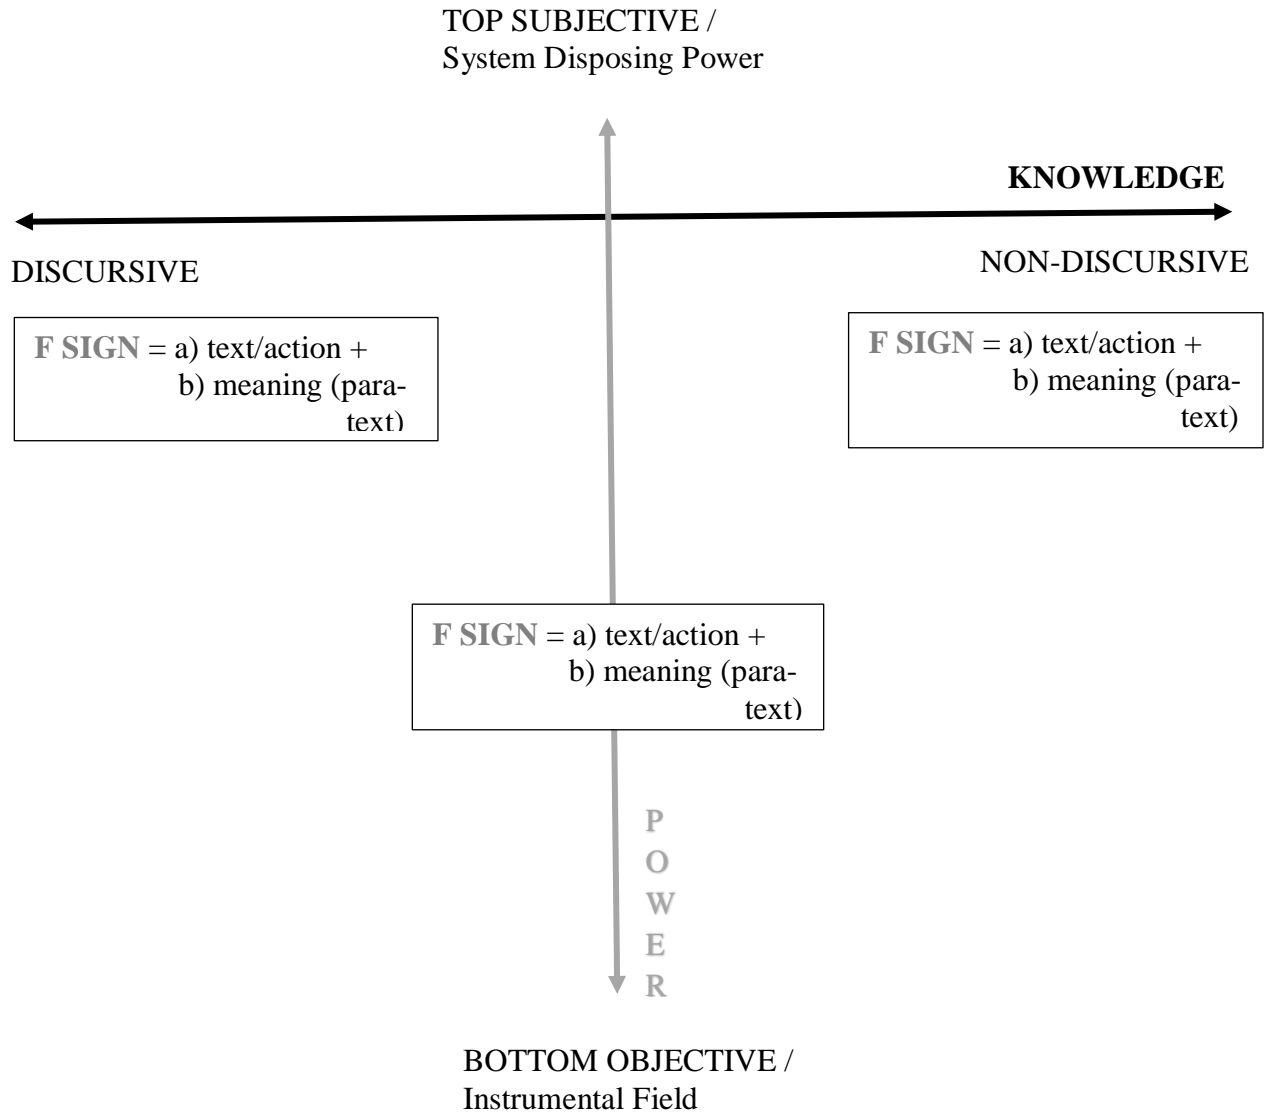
TOP SUBJECTIVE /
System Disposing Power

KNOWLEDGE

DISCURSIVE

NON-DISCURSIVE

F SIGN = a) text/action + b) meaning (paratext)

F SIGN = a) text/action + b) meaning (paratext)

F SIGN = a) text/action + b) meaning (paratext)

P
O
W
E
R

BOTTOM OBJECTIVE /
Instrumental Field